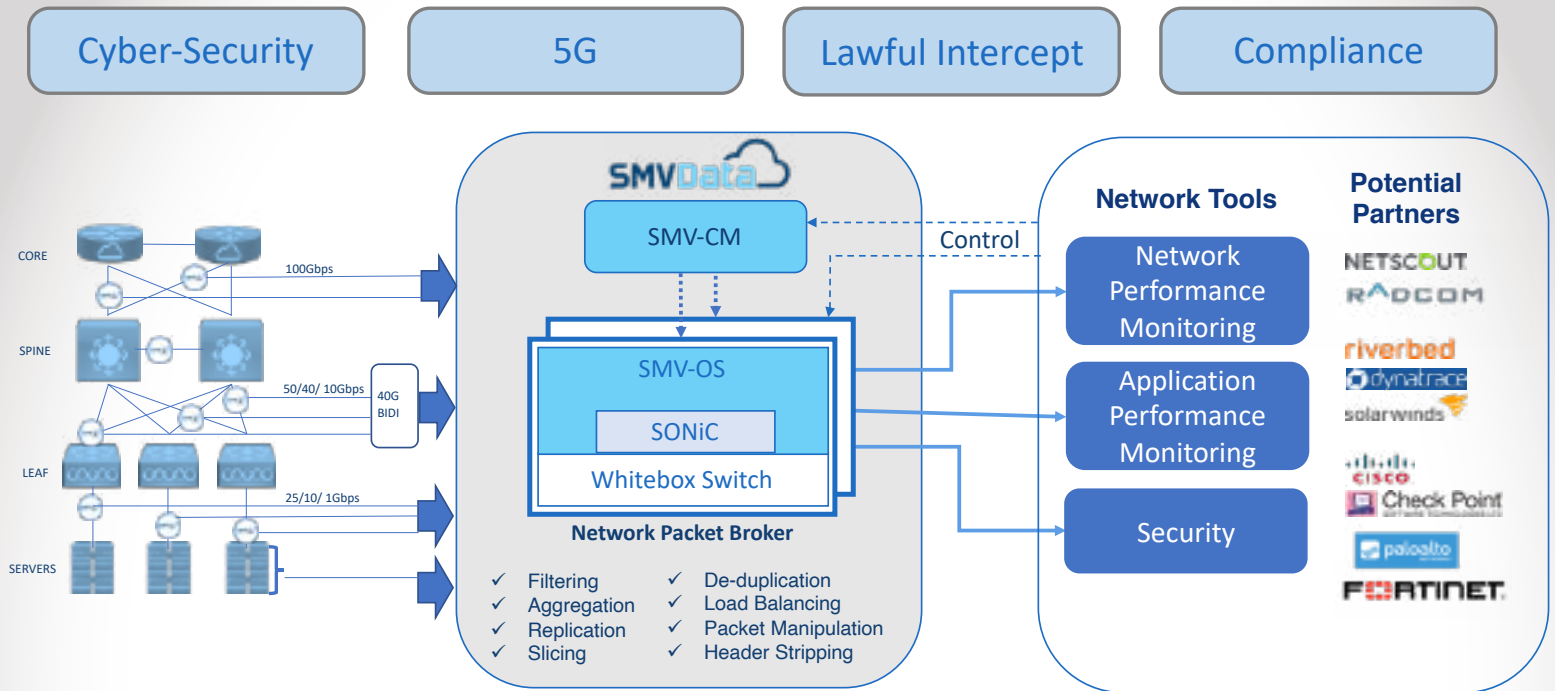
Cyber-Security

5G

Lawful Intercept

Compliance

CORE

SPINE

LEAF

SERVERS

100Gbps

50/40/ 10Gbps

40G BIDI

25/10/ 1Gbps

SMVData

SMV-CM

Control

SMV-OS

SONiC

Whitebox Switch

Network Packet Broker

✓ Filtering
✓ Aggregation
✓ Replication
✓ Slicing

✓ De-duplication
✓ Load Balancing
✓ Packet Manipulation
✓ Header Stripping

Network Tools

Network Performance Monitoring

Application Performance Monitoring

Security

Potential Partners

NETSCOUT

RADCOM

riverbed

dynatrace

solarwinds

cisco

Check Point

paloalto

FORTINET